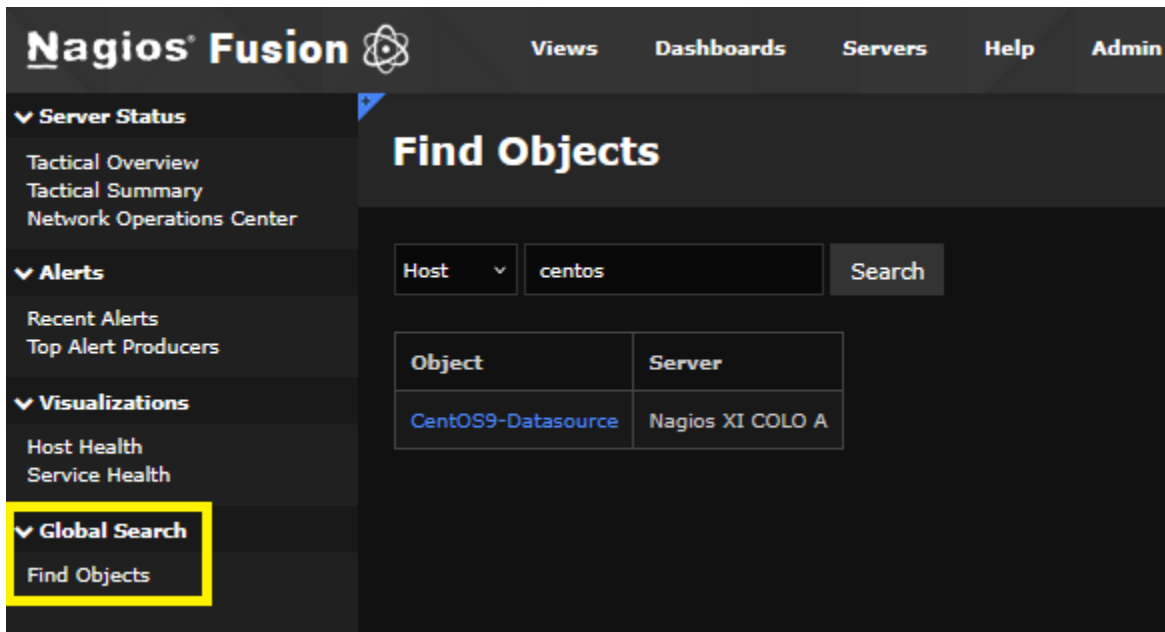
Nagios® Fusion

Views Dashboards Servers Help Admin

Server Status

Tactical Overview
Tactical Summary
Network Operations Center

Alerts

Recent Alerts
Top Alert Producers

Visualizations

Host Health
Service Health

Global Search

Find Objects

Find Objects

Host centos Search

| Object | Server |
|---|---|
| CentOS9-Datasource | Nagios XI COLO A |